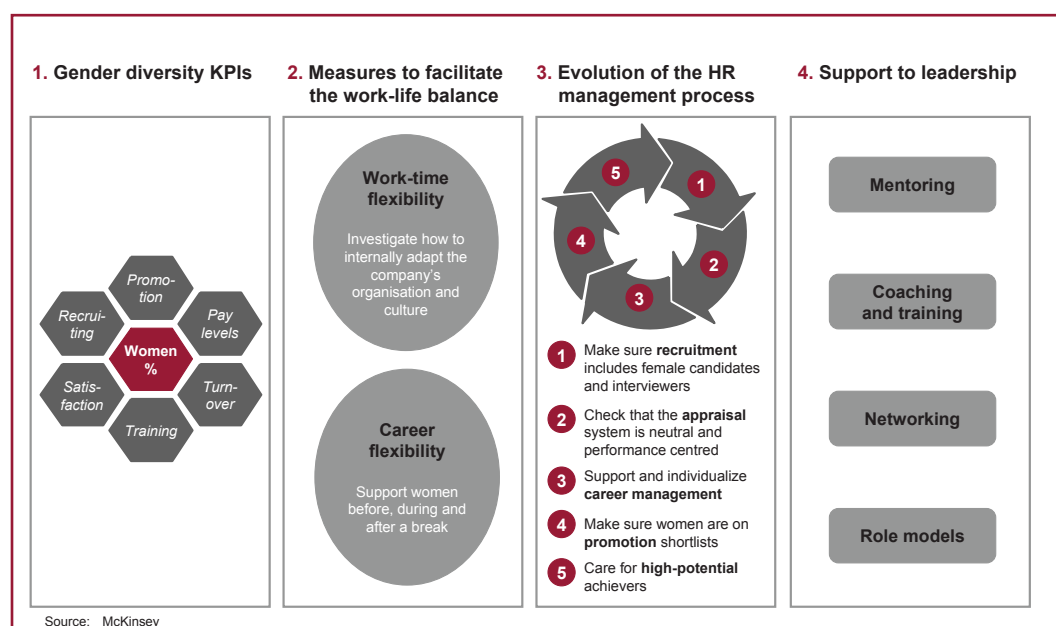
1. Gender diversity KPIs

2. Measures to facilitate the work-life balance

3. Evolution of the HR management process

4. Support to leadership

Promotion

Recruiting

Pay levels

Women %

Satisfaction

Turnover

Training

Work-time flexibility

Investigate how to internally adapt the company's organisation and culture

Career flexibility

Support women before, during and after a break

5

1

4

2

3

1 Make sure **recruitment** includes female candidates and interviewers

2 Check that the **appraisal** system is neutral and performance centred

3 Support and individualize **career management**

4 Make sure women are on **promotion** shortlists

5 Care for **high-potential** achievers

Mentoring

Coaching and training

Networking

Role models

Source: McKinsey